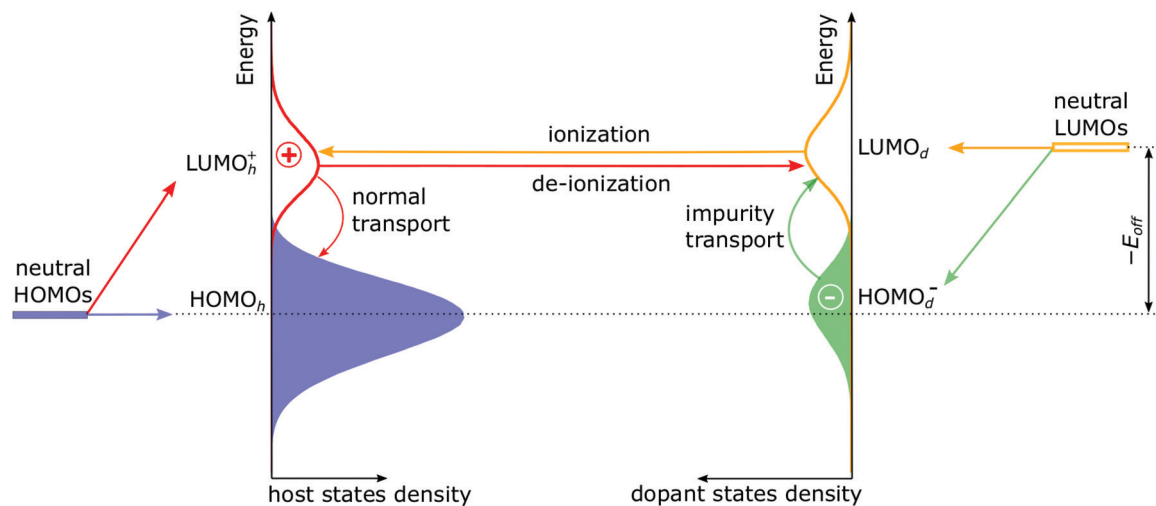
Energy

Energy

neutral LUMOs

ionization

LUMO$_h^+$

+

LUMO$_d$

de-ionization

normal transport

impurity transport

$-E_{off}$

neutral HOMOs

HOMO$_h$

−

HOMO$_d^-$

host states density

dopant states density